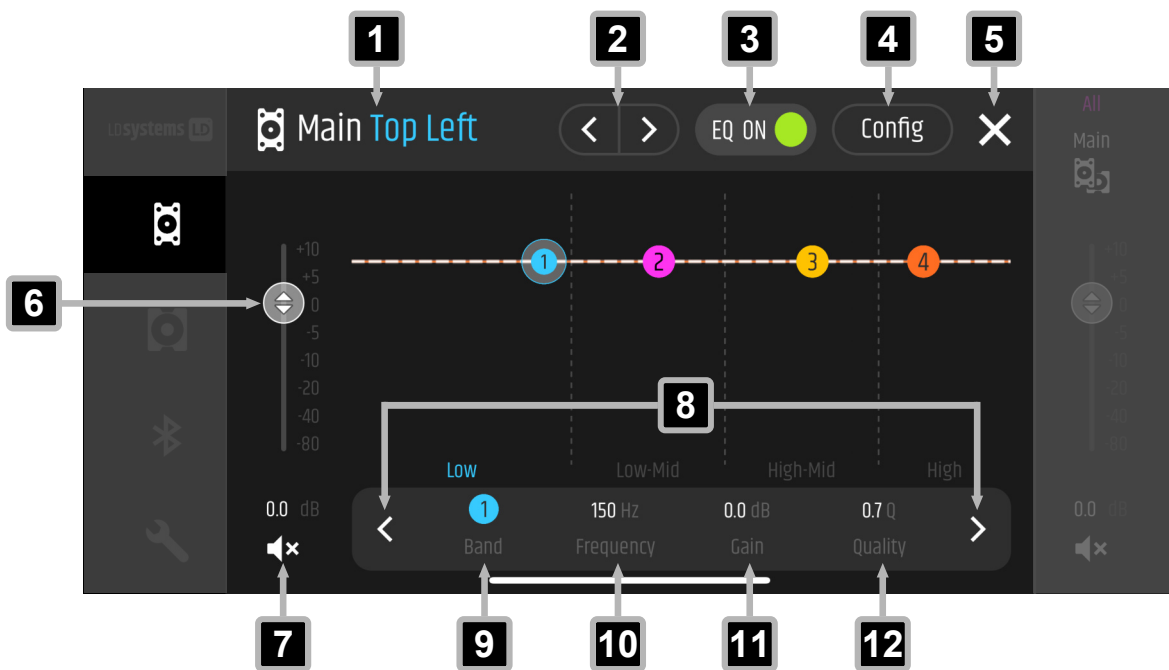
1 2 3 4 5

LDsystems LD

Main Top Left

EQ ON

Config

All

Main

+10
+5
0
-5
-10
-20
-40
-80

6

1 2 3 4

8

Low Low-Mid High-Mid High

0.0 dB

1 150 Hz 0.0 dB 0.7 Q

Band Frequency Gain Quality

0.0 dB

7 9 10 11 12